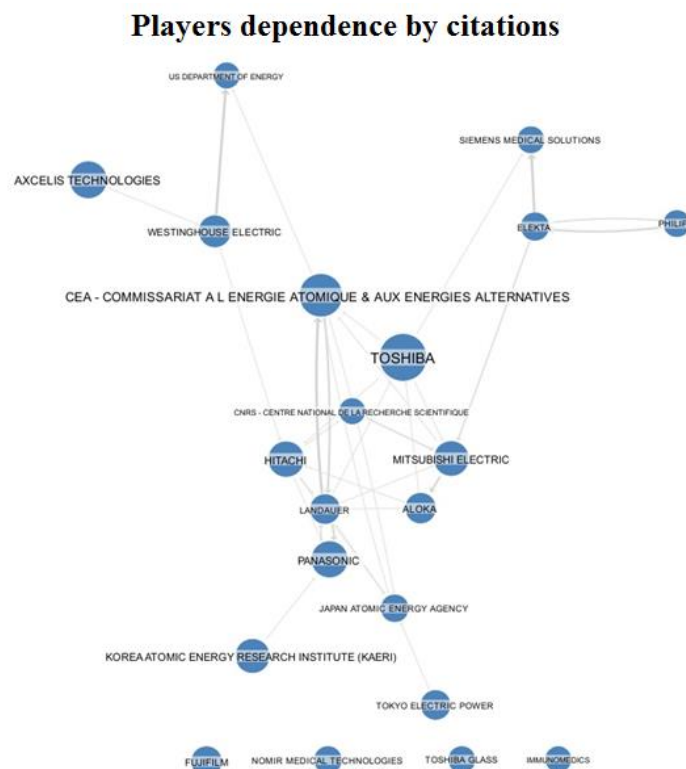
Players dependence by citations

US DEPARTMENT OF ENERGY

SIEMENS MEDICAL SOLUTIONS

AXCELIS TECHNOLOGIES

WESTINGHOUSE ELECTRIC

ELEKTA

PHILIP

CEA - COMMISSARIAT A L ENERGIE ATOMIQUE & AUX ENERGIES ALTERNATIVES

TOSHIBA

CNRS - CENTRE NATIONAL DE LA RECHERCHE SCIENTIFIQUE

HITACHI

MITSUBISHI ELECTRIC

LANDAUER

ALOKA

PANASONIC

JAPAN ATOMIC ENERGY AGENCY

KOREA ATOMIC ENERGY RESEARCH INSTITUTE (KAERI)

TOKYO ELECTRIC POWER

FUJIFILM

NOMIR MEDICAL TECHNOLOGIES

TOSHIBA GLASS

IMMUNOMEDICS